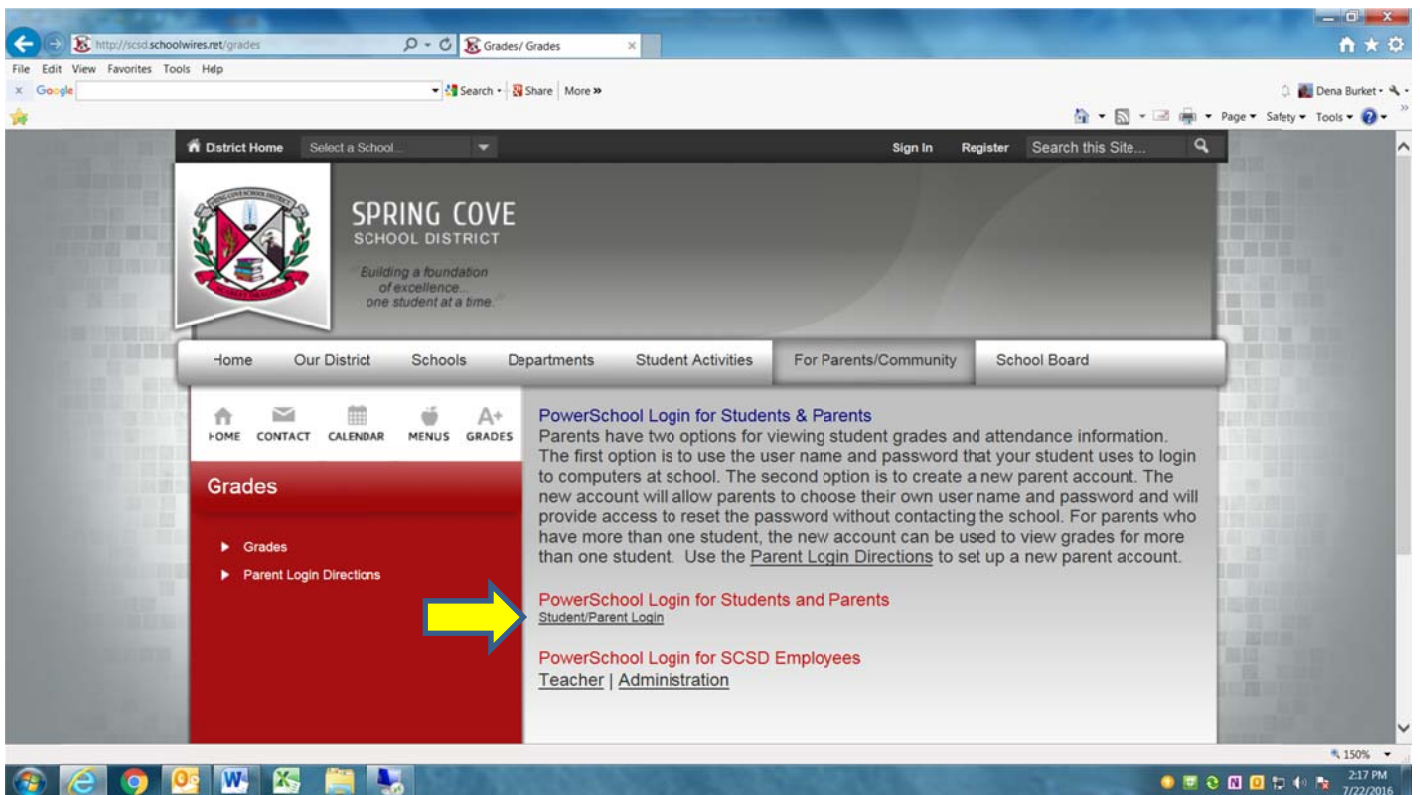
http://scsd.schoolwires.net/grades Grades/ Grades

File Edit View Favorites Tools Help

Google Search Share More »

Dena Burket

Page Safety Tools

District Home Select a School... Sign In Register Search this Site...

SPRING COVE
SCHOOL DISTRICT

Building a foundation of excellence... one student at a time.

Home Our District Schools Departments Student Activities For Parents/Community School Board

HOME CONTACT CALENDAR MENUS GRADES

Grades

Grades
Parent Login Directions

PowerSchool Login for Students & Parents
Parents have two options for viewing student grades and attendance information. The first option is to use the user name and password that your student uses to login to computers at school. The second option is to create a new parent account. The new account will allow parents to choose their own user name and password and will provide access to reset the password without contacting the school. For parents who have more than one student, the new account can be used to view grades for more than one student. Use the Parent Login Directions to set up a new parent account.

PowerSchool Login for Students and Parents
Student/Parent Login

PowerSchool Login for SCSD Employees
Teacher | Administration

150%

2:17 PM
7/22/2016